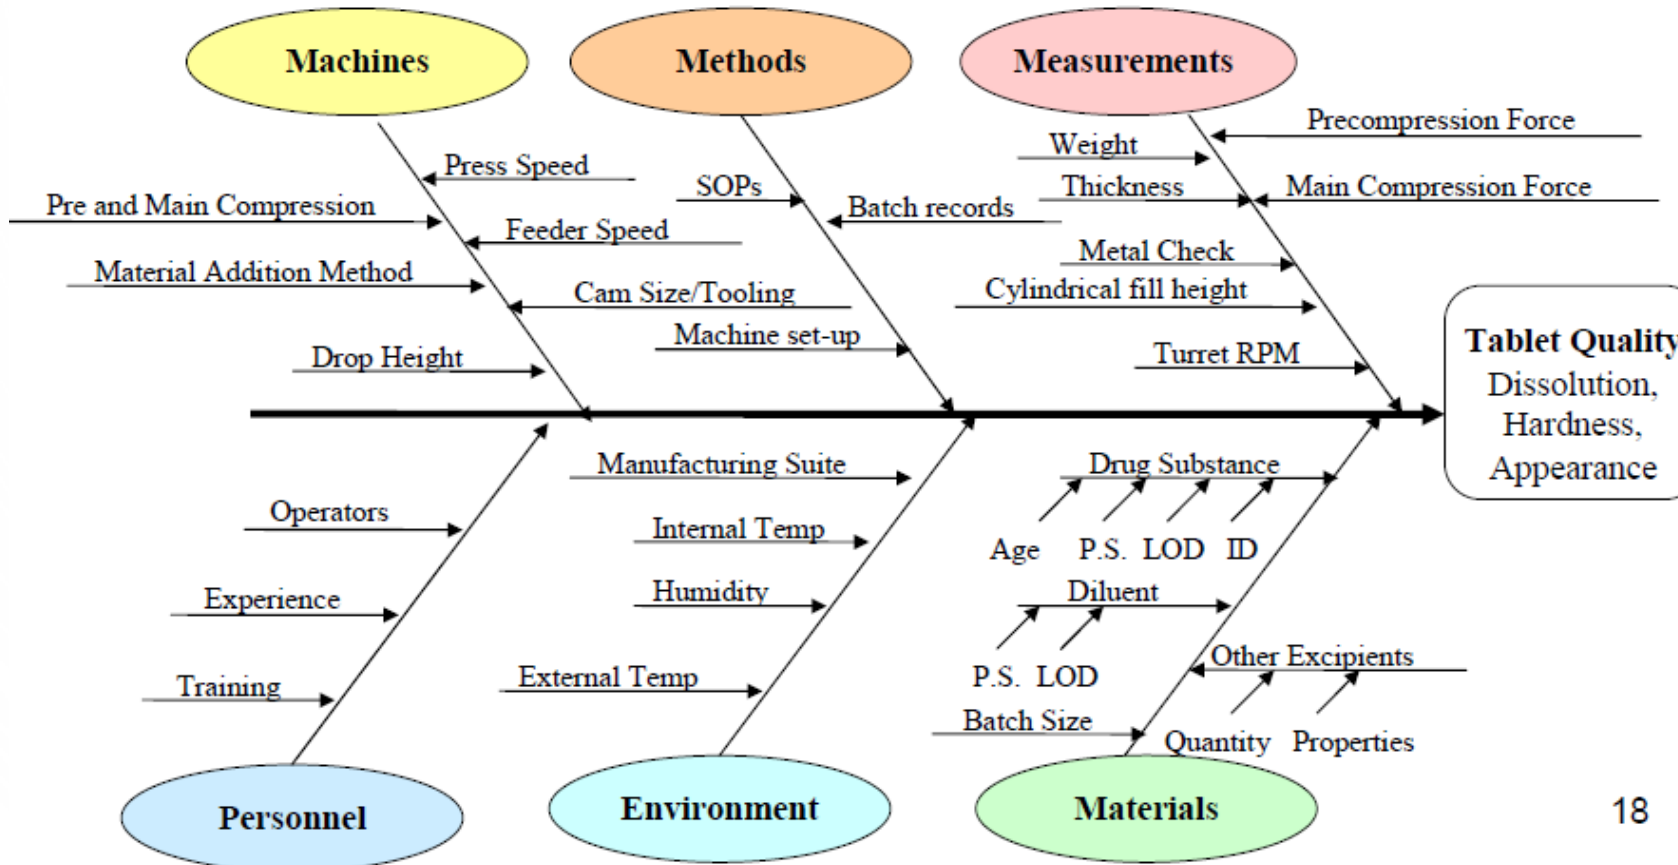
Machines

Methods

Measurements

Press Speed

Pre and Main Compression

Feeder Speed

Material Addition Method

Cam Size/Tooling

Drop Height

SOPs

Batch records

Machine set-up

Weight

Precompression Force

Thickness

Main Compression Force

Metal Check

Cylindrical fill height

Turret RPM

Tablet Quality
Dissolution,
Hardness,
Appearance

Operators

Experience

Training

Manufacturing Suite

Internal Temp

Humidity

External Temp

Drug Substance

Age P.S. LOD ID

Diluent

P.S. LOD

Other Excipients

Batch Size

Quantity Properties

Personnel

Environment

Materials

18